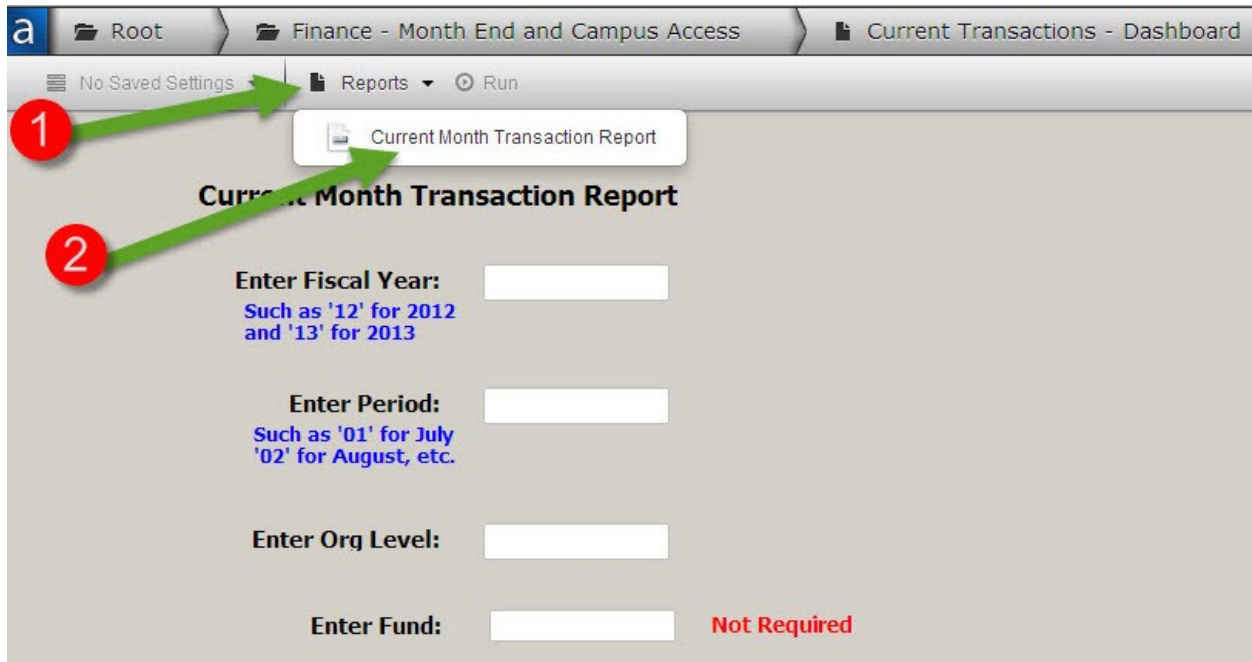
a Root Finance - Month End and Campus Access Current Transactions - Dashboard

No Saved Settings Reports Run

Current Month Transaction Report

1

Curr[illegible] Month Transaction Report

2

Enter Fiscal Year:
Such as '12' for 2012 and '13' for 2013

Enter Period:
Such as '01' for July '02' for August, etc.

Enter Org Level:

Enter Fund: Not Required